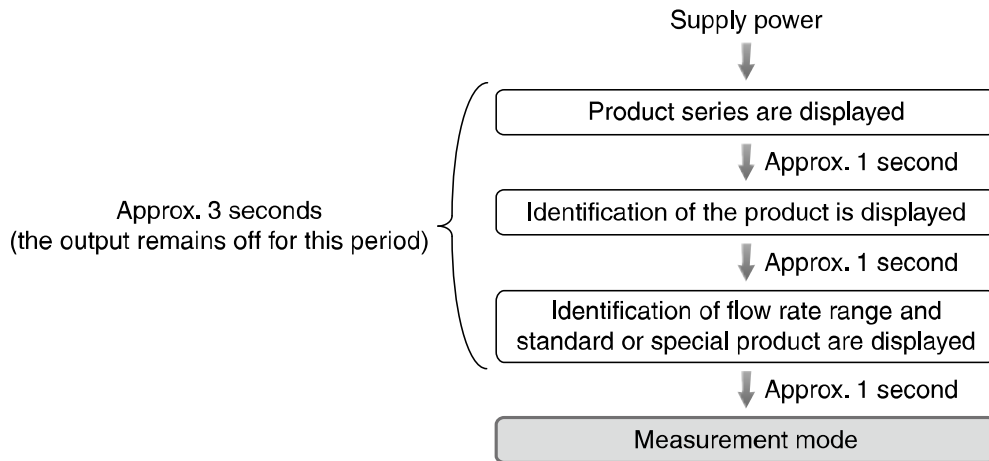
Supply power

Approx. 3 seconds
(the output remains off for this period)

Product series are displayed

Approx. 1 second

Identification of the product is displayed

Approx. 1 second

Identification of flow rate range and standard or special product are displayed

Approx. 1 second

Measurement mode